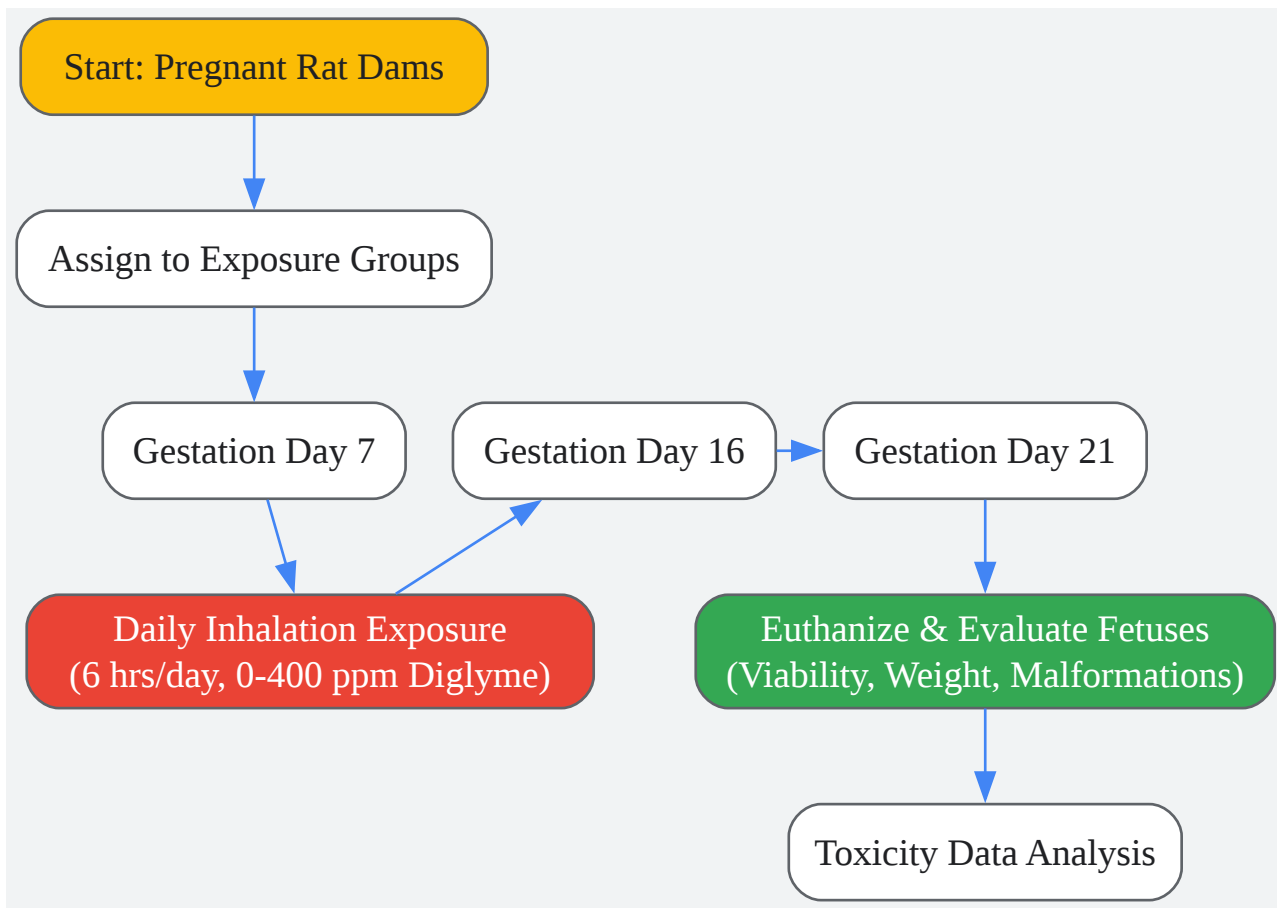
Start: Pregnant Rat Dams

Assign to Exposure Groups

Gestation Day 7

Daily Inhalation Exposure
(6 hrs/day, 0-400 ppm Diglyme)

Gestation Day 16

Gestation Day 21

Euthanize & Evaluate Fetuses
(Viability, Weight, Malformations)

Toxicity Data Analysis